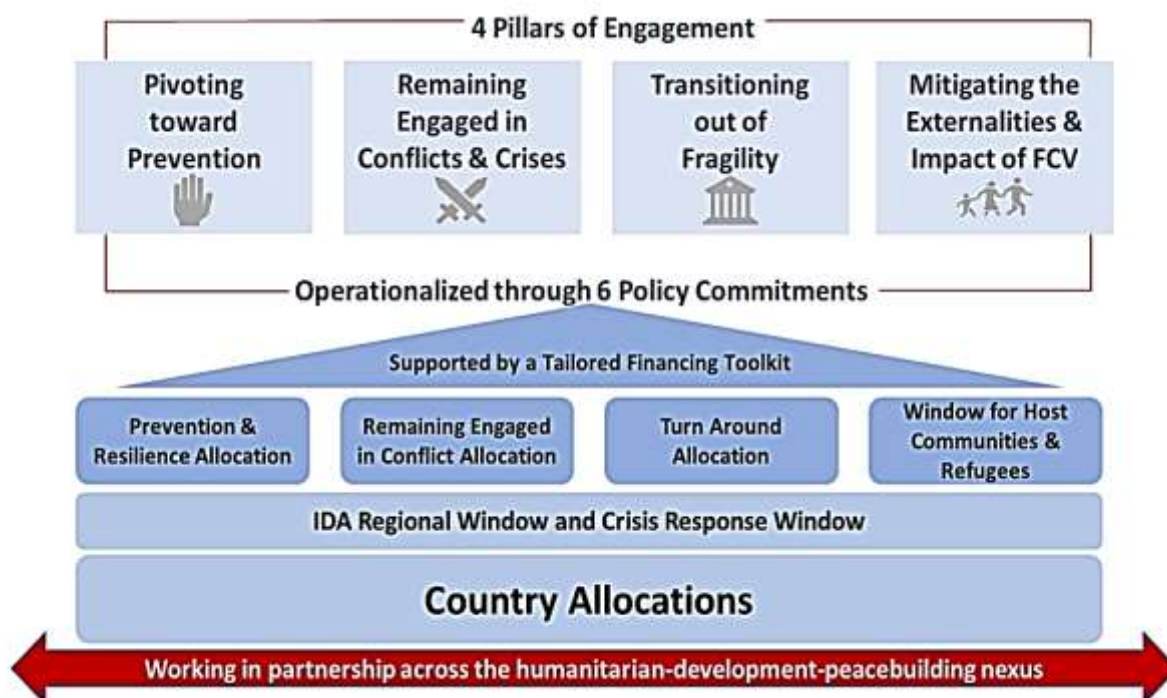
4 Pillars of Engagement

Pivoting toward Prevention

Remaining Engaged in Conflicts & Crises

Transitioning out of Fragility

Mitigating the Externalities & Impact of FCV

Operationalized through 6 Policy Commitments

Supported by a Tailored Financing Toolkit

Prevention & Resilience Allocation

Remaining Engaged in Conflict Allocation

Turn Around Allocation

Window for Host Communities & Refugees

IDA Regional Window and Crisis Response Window

Country Allocations

Working in partnership across the humanitarian-development-peacebuilding nexus